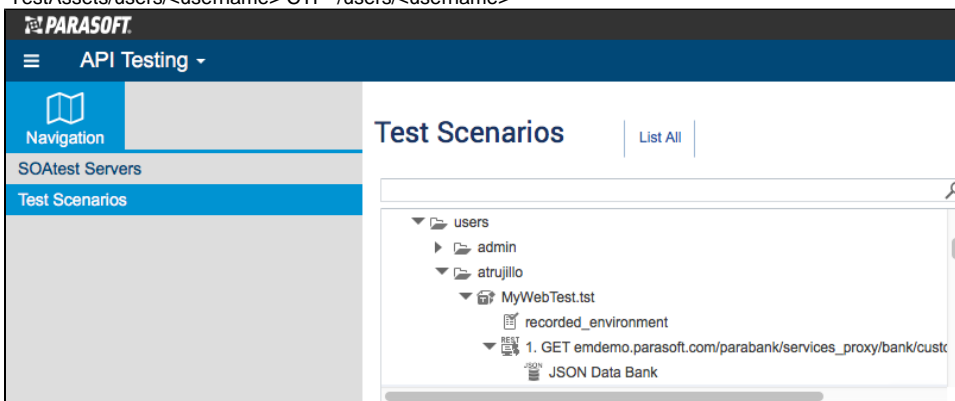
PARASOFT

API Testing

Navigation

SOAtest Servers

Test Scenarios

Test Scenarios

List All

users

admin

atrujillo

MyWebTest.tst

recorded_environment

REST

1. GET emdemo.parasoft.com/parabank/services_proxy/bank/custo

JSON

JSON Data Bank